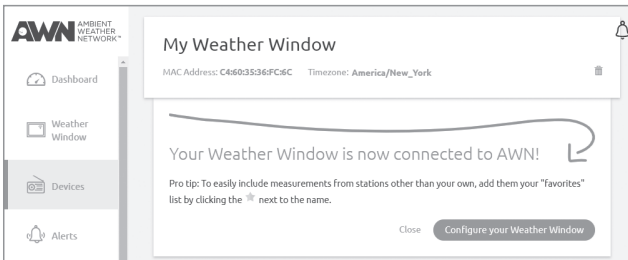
AWN AMBIENT WEATHER NETWORK™

Dashboard

Weather Window

Devices

Alerts

My Weather Window

MAC Address: C4:60:35:36:FC:6C Timezone: America/New_York

Your Weather Window is now connected to AWN!

Pro tip: To easily include measurements from stations other than your own, add them your "favorites" list by clicking the ★ next to the name.

Close Configure your Weather Window